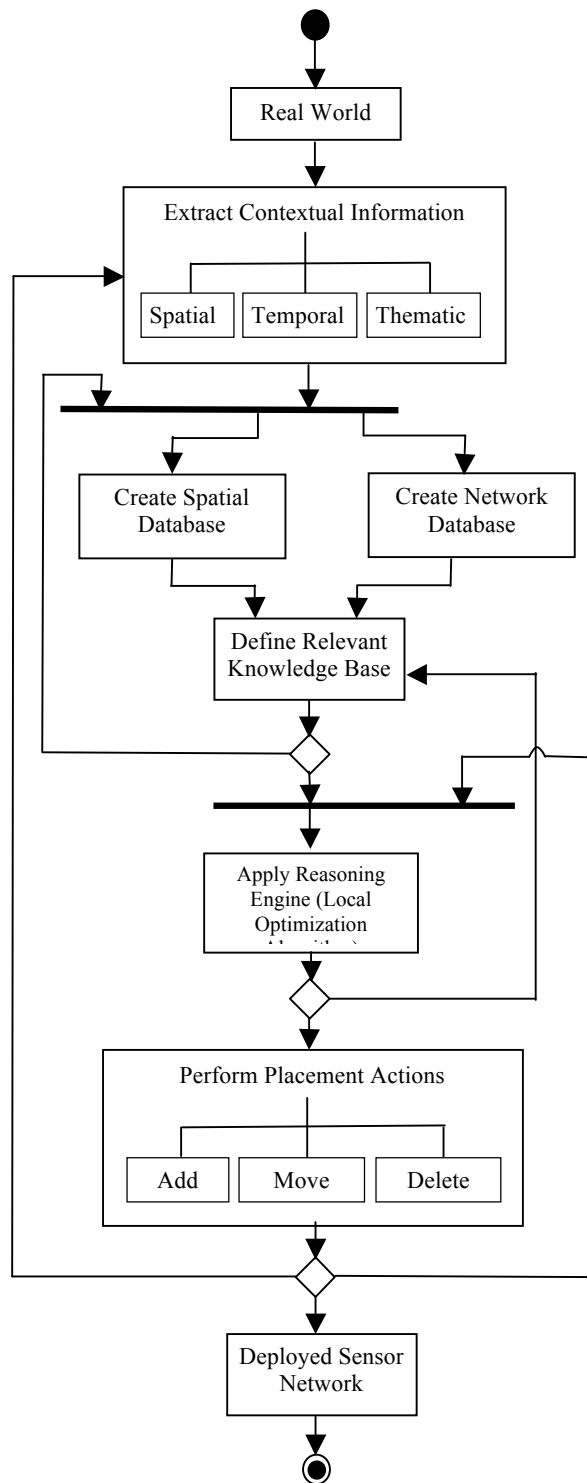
Real World

Extract Contextual Information

Spatial

Temporal

Thematic

Create Spatial Database

Create Network Database

Define Relevant Knowledge Base

Apply Reasoning Engine (Local Optimization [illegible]

Perform Placement Actions

Add

Move

Delete

Deployed Sensor Network